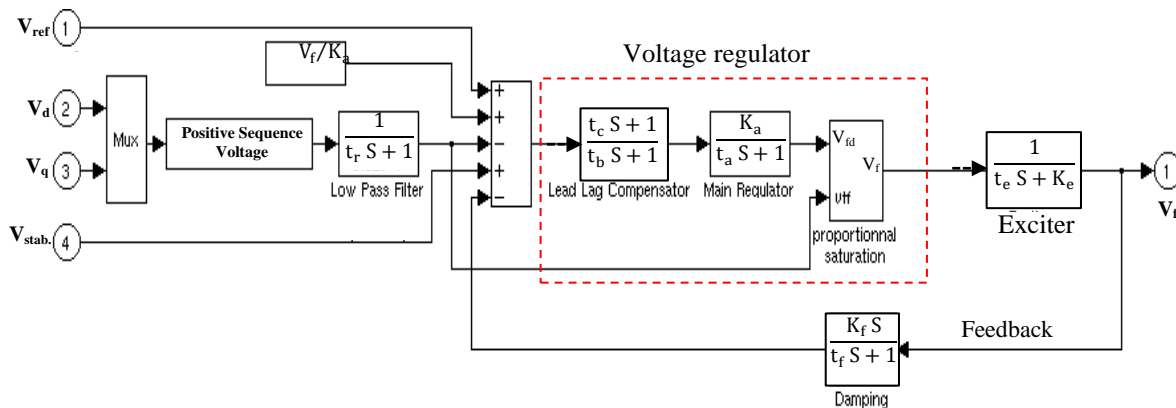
$V_{ref}$ 1

$V_f/K_a$

Voltage regulator

$V_d$ 2

$V_q$ 3

Mux

Positive Sequence Voltage

$\frac{1}{t_r S+1}$

Low Pass Filter

+
+
-
+
-

$\frac{t_c S+1}{t_b S+1}$

Lead Lag Compensator

$\frac{K_a}{t_a S+1}$

Main Regulator

$V_{fd}$

$V_f$

vff

proportionnal saturation

$\frac{1}{t_e S+K_e}$

Exciter

1

$V_f$

$V_{stab.}$ 4

$\frac{K_f S}{t_f S+1}$

Damping

Feedback